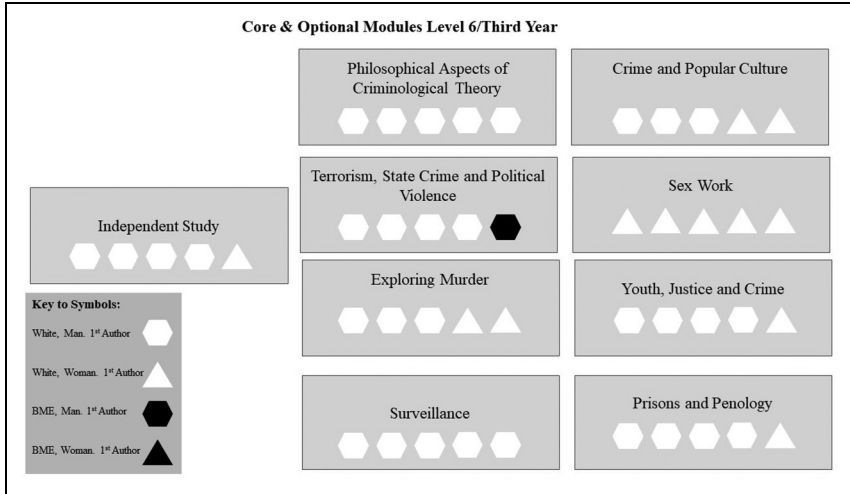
Core & Optional Modules Level 6/Third Year

Philosophical Aspects of Criminological Theory

Crime and Popular Culture

Terrorism, State Crime and Political Violence

Sex Work

Independent Study

Exploring Murder

Youth, Justice and Crime

Key to Symbols:

White, Man. 1$^{st}$ Author

White, Woman. 1$^{st}$ Author

BME, Man. 1$^{st}$ Author

BME, Woman. 1$^{st}$ Author

Surveillance

Prisons and Penology